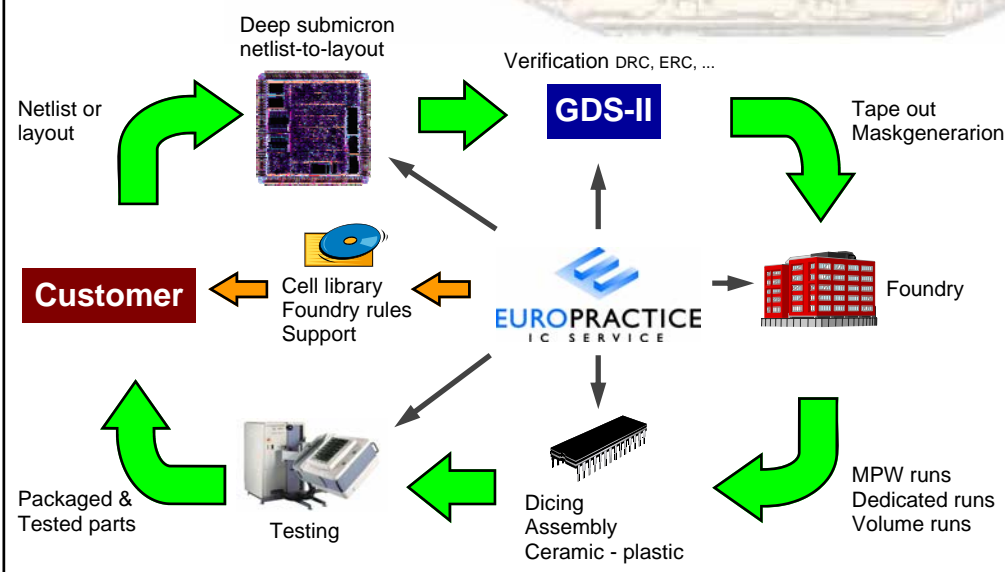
Deep submicron netlist-to-layout

Verification DRC, ERC, ...

GDS-II

Netlist or layout

Tape out Maskgenerarion

Customer

Cell library
Foundry rules
Support

EUROPRACTICE
IC SERVICE

Foundry

MPW runs
Dedicated runs
Volume runs

Packaged & Tested parts

Testing

Dicing
Assembly
Ceramic - plastic